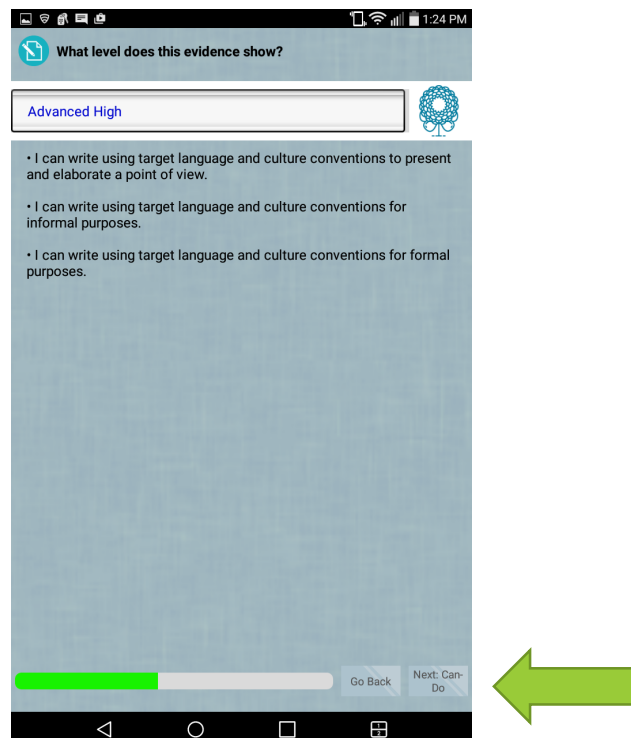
1:24 PM

What level does this evidence show?

Advanced High

• I can write using target language and culture conventions to present and elaborate a point of view.

• I can write using target language and culture conventions for informal purposes.

• I can write using target language and culture conventions for formal purposes.

Go Back

Next: Can-Do